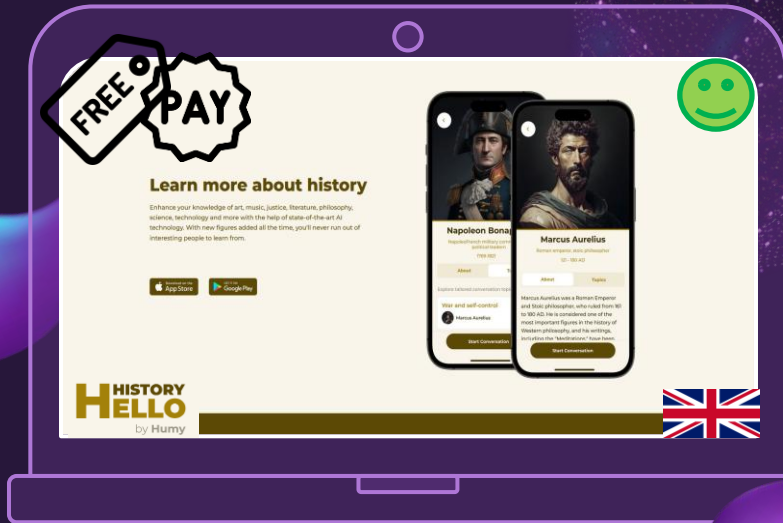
FREE

PAY

Learn more about history

Enhance your knowledge of art, music, justice, literature, philosophy, science, technology and more with the help of state-of-the-art AI technology. With new figures added all the time, you'll never run out of interesting people to learn from.

App Store

Google Play

Napoleon Bonap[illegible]

Napoleon French military com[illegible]

About

Explore tailored conversation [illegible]

War and self-control

Marcus Aurelius

Start Conversation

Marcus Aurelius

Roman emperor, stoic philosopher

121 - 180 AD

About

Topics

Marcus Aurelius was a Roman Emperor and Stoic philosopher, who ruled from 161 to 180 AD. He is considered one of the most important figures in the history of Western philosophy, and his writings, including the "Meditations," have been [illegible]

Start Conversation

HISTORY HELLO

by Humy